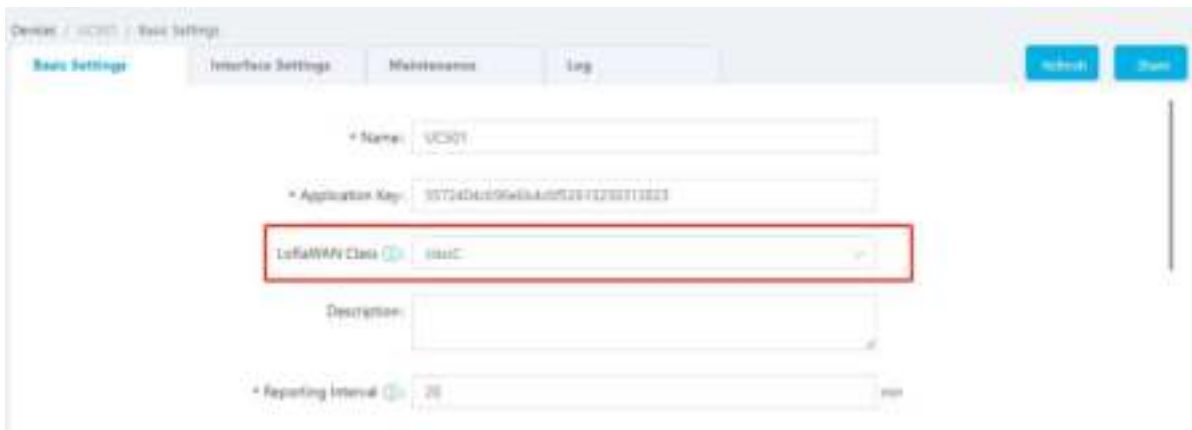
Devices / UC501 / Basic Settings

Basic Settings | Interface Settings | Maintenance | Log

Refresh | Share

* Name: UC501

* Application Key: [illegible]

LoRaWAN Class: classC

Description:

* Reporting Interval: 20 min